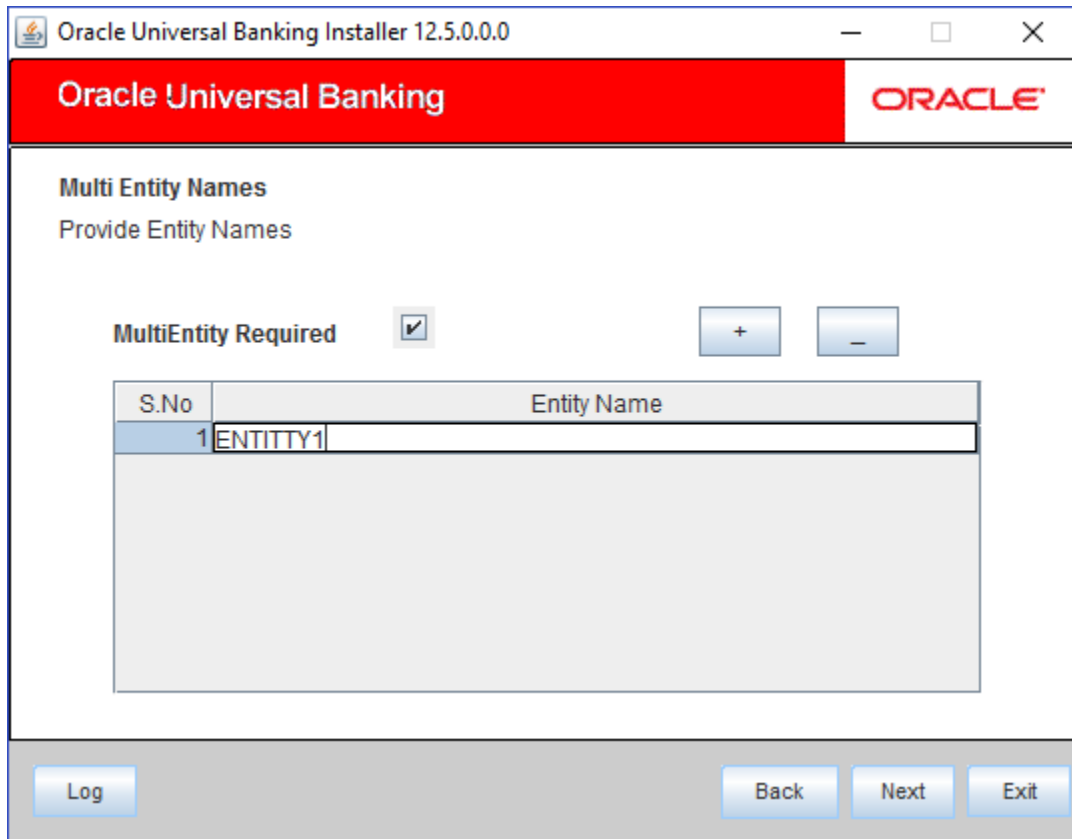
Oracle Universal Banking Installer 12.5.0.0.0

Oracle Universal Banking

ORACLE

Multi Entity Names

Provide Entity Names

MultiEntity Required

+

_

| S.No | Entity Name |
|---|---|
| 1 | ENTITTY1 |

Log

Back

Next

Exit